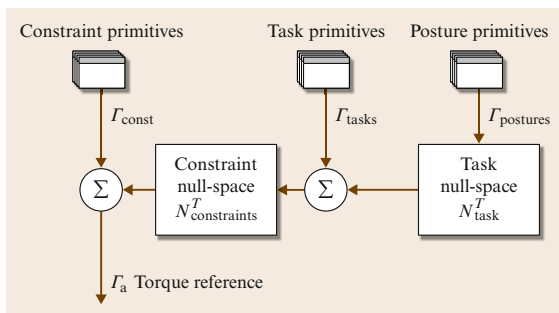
Constraint primitives

Task primitives

Posture primitives

$\Gamma_{\text{const}}$

$\Gamma_{\text{tasks}}$

$\Gamma_{\text{postures}}$

$\Sigma$

Constraint null-space $N^T_{\text{constraints}}$

$\Sigma$

Task null-space $N^T_{\text{task}}$

$\Gamma_{\text{a}}$ Torque reference